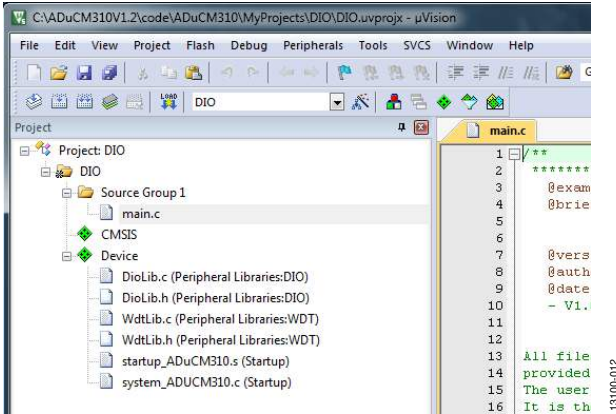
C:\ADuCM310V1.2\code\ADuCM310\MyProjects\DIO\DIO.uvprojx - µVision

File Edit View Project Flash Debug Peripherals Tools SVCS Window Help

DIO

Project

Project: DIO
DIO
Source Group 1
main.c
CMSIS
Device
DioLib.c (Peripheral Libraries:DIO)
DioLib.h (Peripheral Libraries:DIO)
WdtLib.c (Peripheral Libraries:WDT)
WdtLib.h (Peripheral Libraries:WDT)
startup_ADuCM310.s (Startup)
system_ADUCM310.c (Startup)

main.c

1 /**
2 *******
3 @exam
4 @brie
5
6
7 @vers
8 @auth
9 @date
10 - V1.
11
12
13 All file
14 provided
15 The user
16 It is th

13100-012